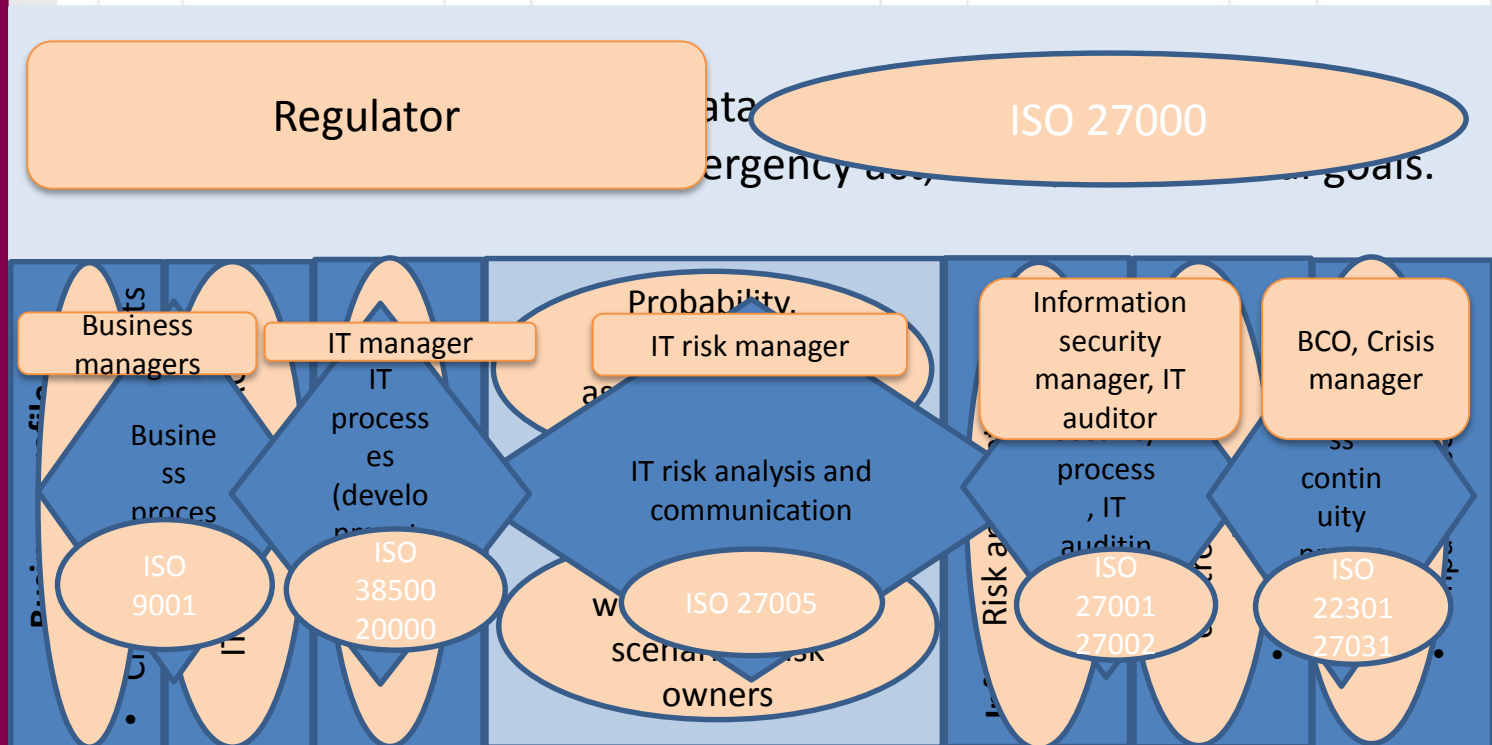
Regulator

ata

ergency act,

goals.

ISO 27000

Business managers

Busine ss proces

ISO 9001

IT manager

IT process es (develo

ISO 38500 20000

Probability,

IT risk manager

as

IT risk analysis and communication

w

ISO 27005

scenar

sk

owners

Information security manager, IT auditor

process , IT auditin

Risk a

ISO 27001 27002

BCO, Crisis manager

ss contin uity

ISO 22301 27031